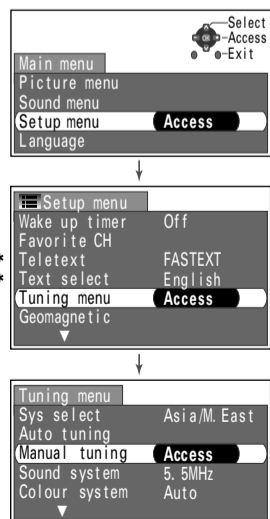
Select
OK
Access
Exit

Main menu
Picture menu
Sound menu
Setup menu Access
Language

Setup menu
Wake up timer Off
Favorite CH
Teletext FASTEXT
Text select English
Tuning menu Access
Geomagnetic

Tuning menu
Sys select Asia/M. East
Auto tuning
Manual tuning Access
Sound system 5. 5MHz
Colour system Auto